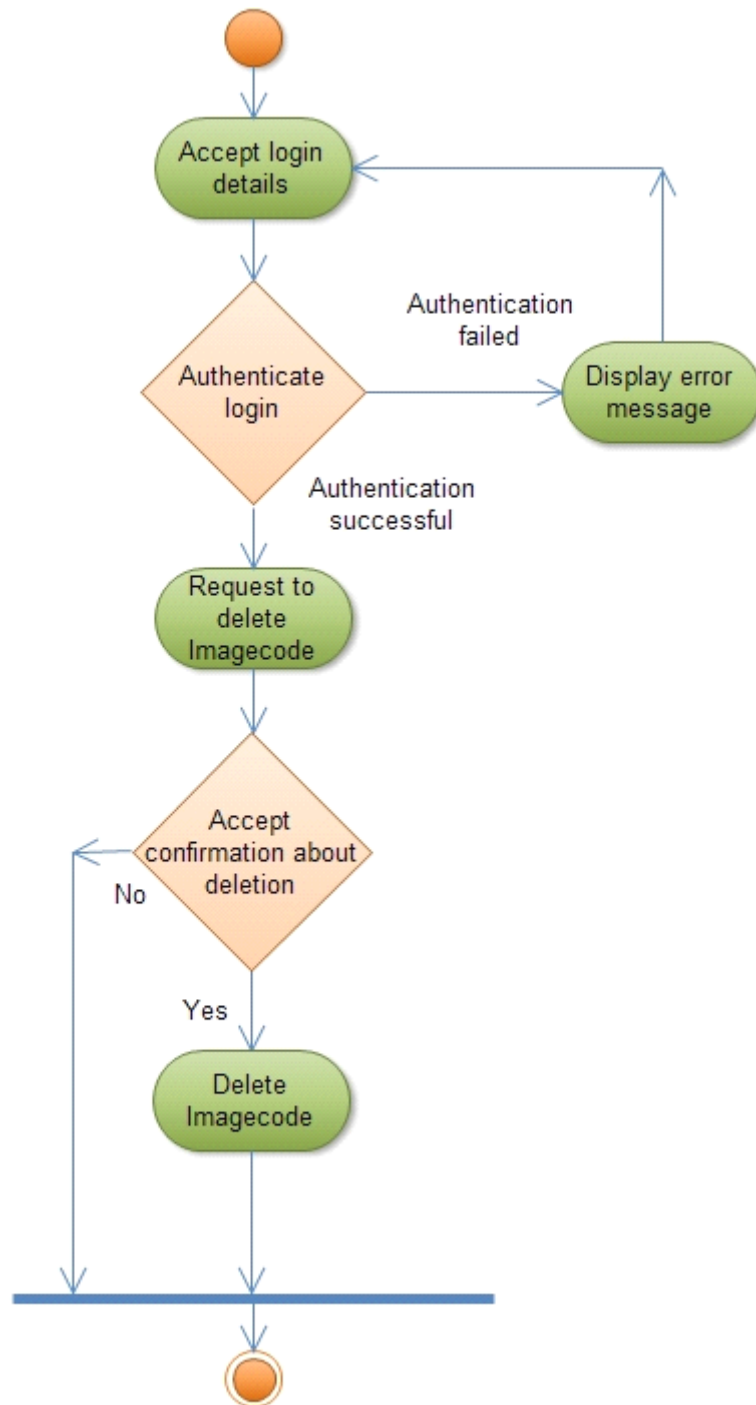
Accept login details

Authentication failed

Authenticate login

Display error message

Authentication successful

Request to delete Imagecode

Accept confirmation about deletion

No

Yes

Delete Imagecode